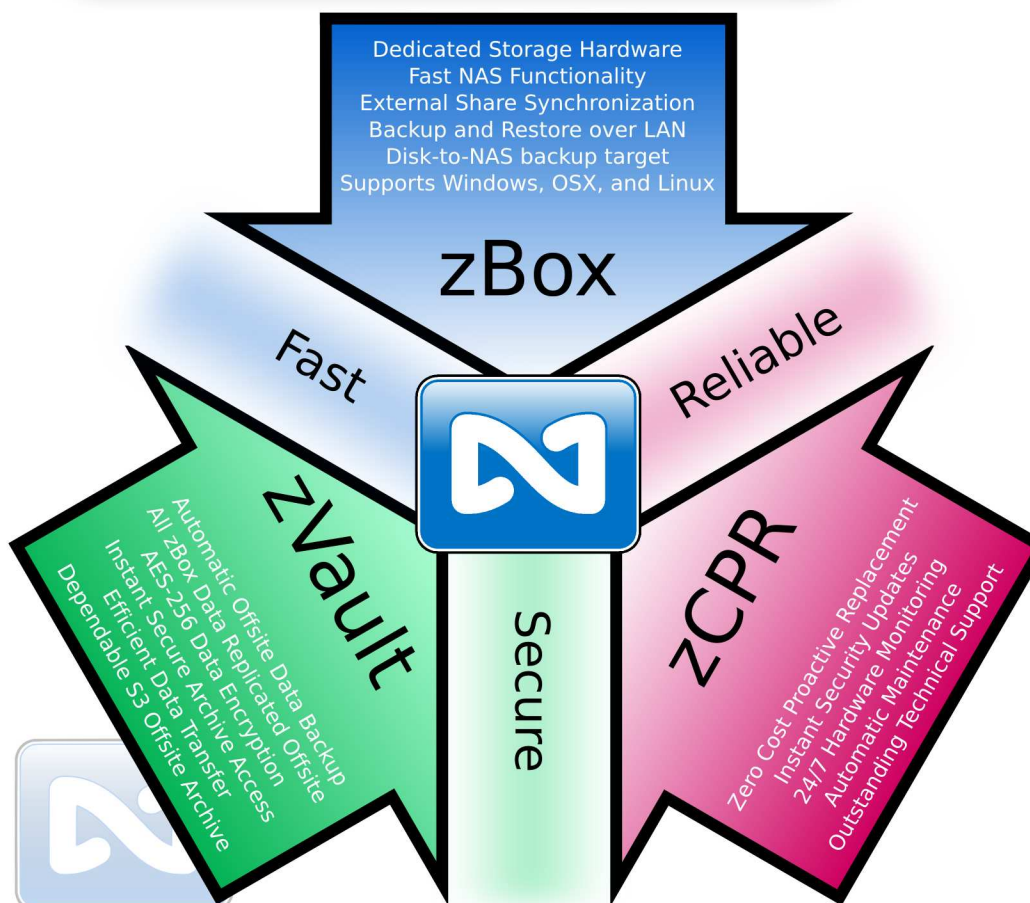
Dedicated Storage Hardware
Fast NAS Functionality
External Share Synchronization
Backup and Restore over LAN
Disk-to-NAS backup target
Supports Windows, OSX, and Linux

zBox

Fast

Reliable

zVault

Automatic Offsite Data Backup
All zBox Data Replicated Offsite
AES-256 Data Encryption
Instant Secure Archive Access
Efficient Data Transfer
Dependable S3 Offsite Archive

Secure

zCPR

Zero Cost Proactive Replacement
Instant Security Updates
24/7 Hardware Monitoring
Automatic Maintenance
Outstanding Technical Support